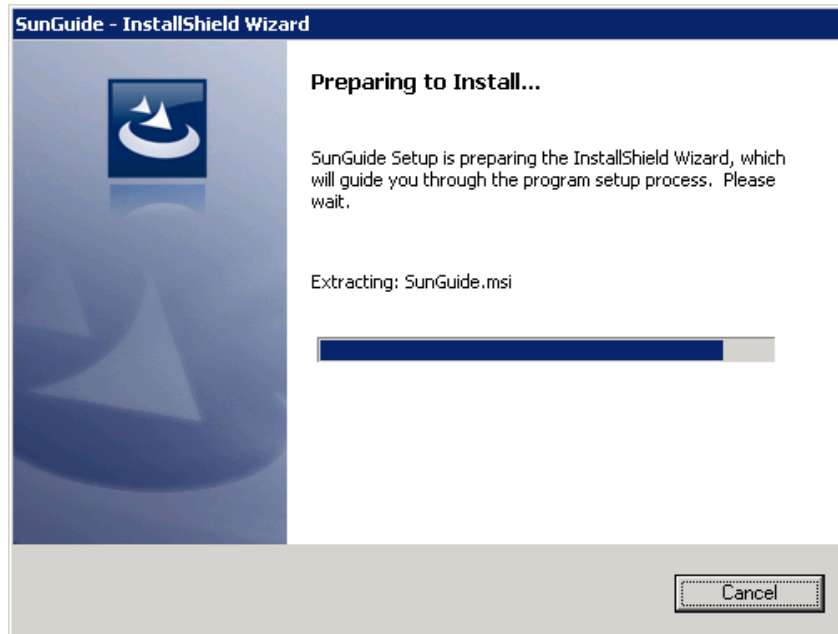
SunGuide - InstallShield Wizard

Preparing to Install...

SunGuide Setup is preparing the InstallShield Wizard, which will guide you through the program setup process. Please wait.

Extracting: SunGuide.msi

Cancel